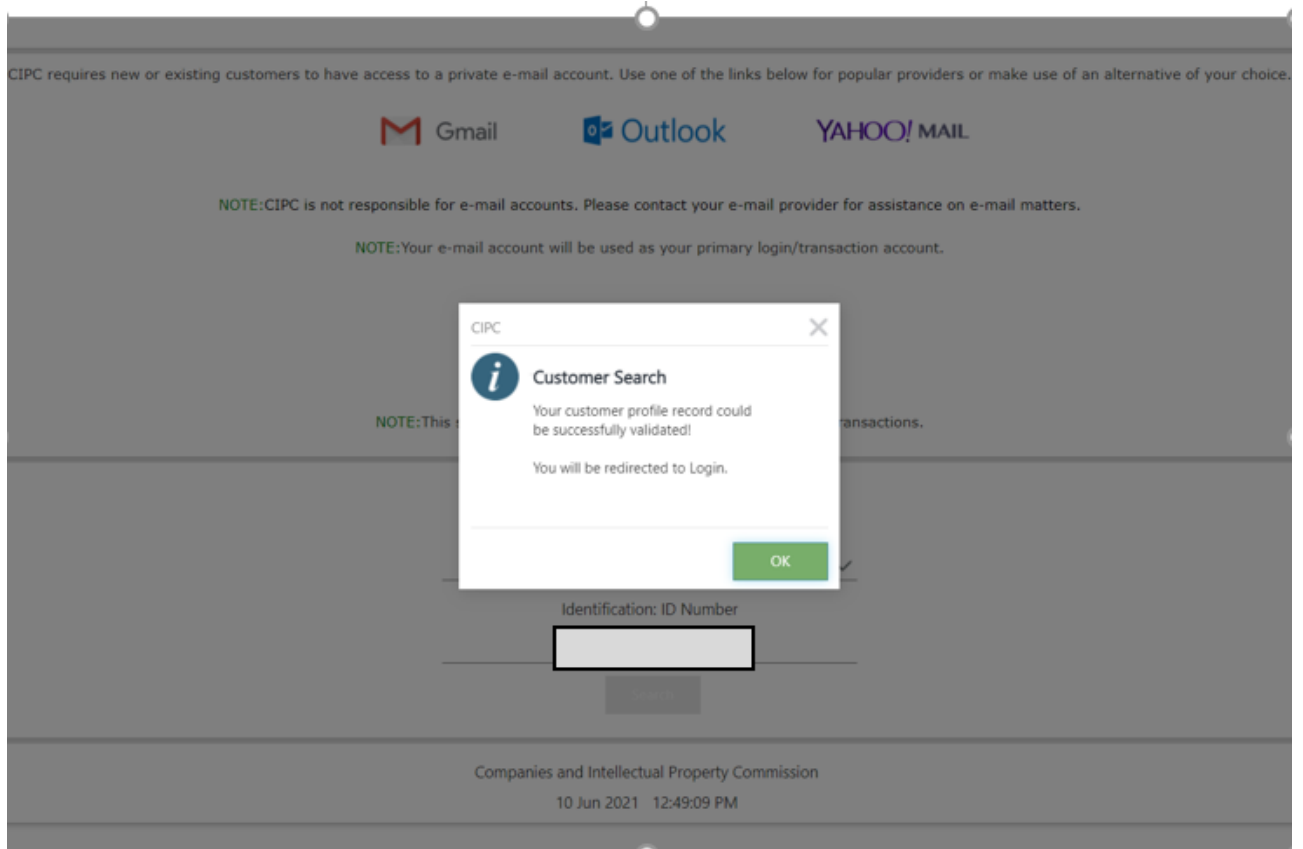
CIPC requires new or existing customers to have access to a private e-mail account. Use one of the links below for popular providers or make use of an alternative of your choice.

Gmail

Outlook

YAHOO! MAIL

NOTE:CIPC is not responsible for e-mail accounts. Please contact your e-mail provider for assistance on e-mail matters.

NOTE:Your e-mail account will be used as your primary login/transaction account.

NOTE:This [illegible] ransactions.

CIPC

Customer Search

Your customer profile record could be successfully validated!

You will be redirected to Login.

OK

Identification: ID Number

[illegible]

Companies and Intellectual Property Commission

10 Jun 2021 12:49:09 PM